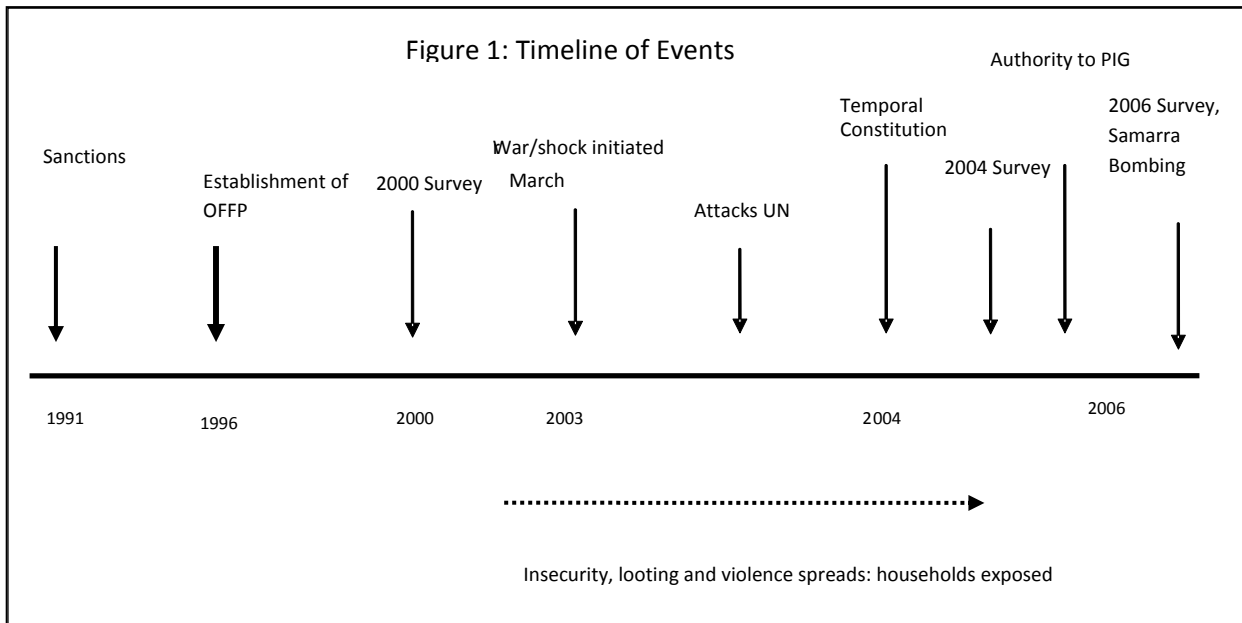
Figure 1: Timeline of Events

Authority to PIG

Sanctions

Establishment of OFFP

2000 Survey

War/shock initiated March

Attacks UN

Temporal Constitution

2004 Survey

2006 Survey, Samarra Bombing

1991

1996

2000

2003

2004

2006

Insecurity, looting and violence spreads: households exposed